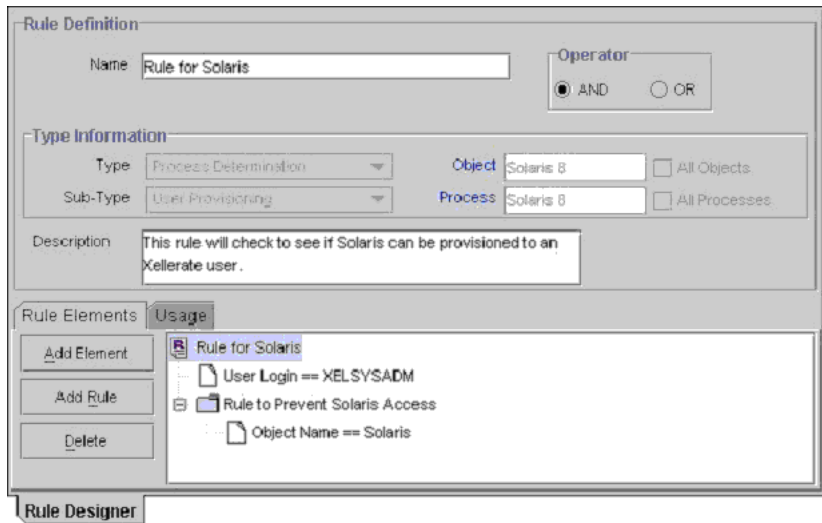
Rule Definition

Name Rule for Solaris

Operator
AND OR

Type Information

Type Process Determination

Object Solaris 8

All Objects

Sub-Type User Provisioning

Process Solaris 8

All Processes

Description This rule will check to see if Solaris can be provisioned to an Xellerate user.

Rule Elements Usage

Add Element

Add Rule

Delete

Rule for Solaris

User Login == XELSYSADM

Rule to Prevent Solaris Access

Object Name == Solaris

Rule Designer